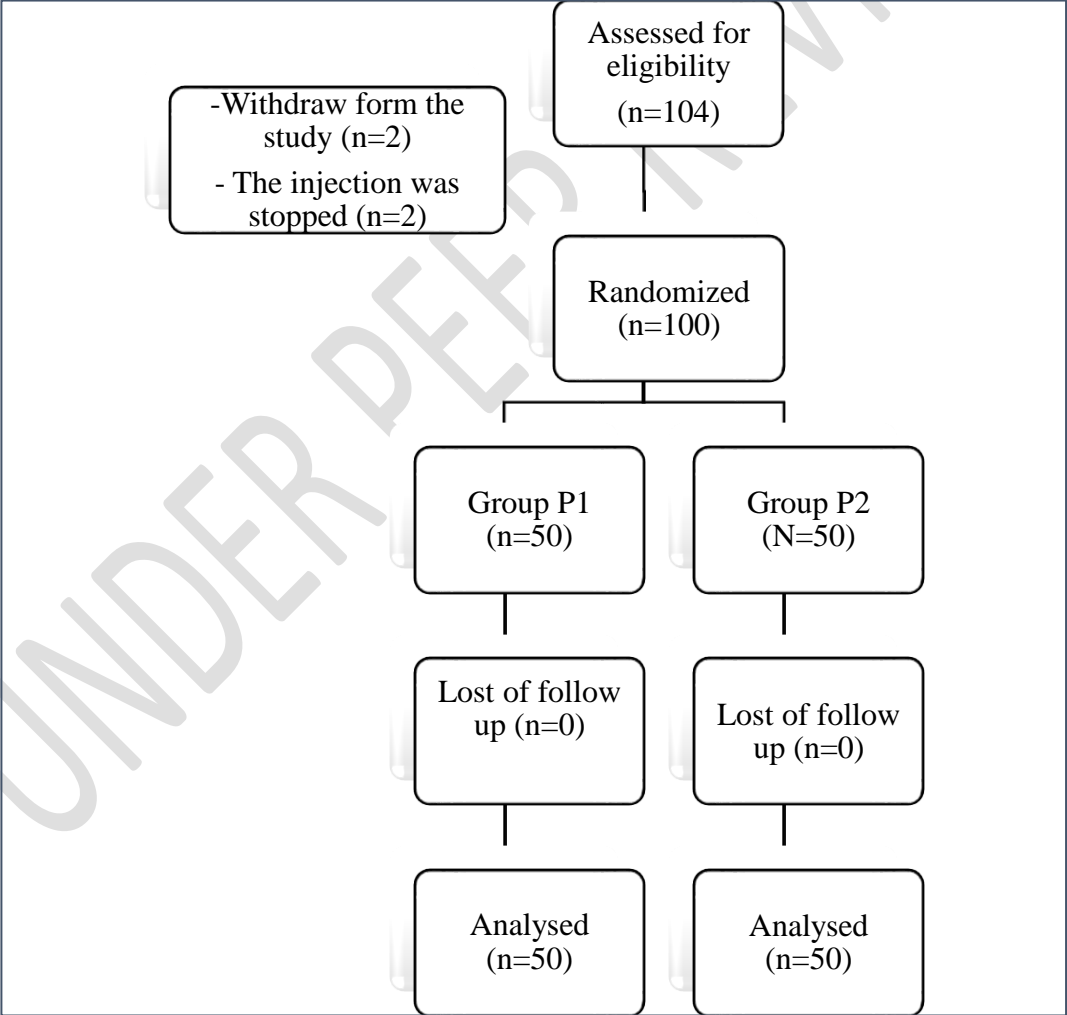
Assessed for eligibility
(n=104)

-Withdraw form the study (n=2)
- The injection was stopped (n=2)

Randomized
(n=100)

Group P1
(n=50)

Group P2
(N=50)

Lost of follow up (n=0)

Lost of follow up (n=0)

Analysed
(n=50)

Analysed
(n=50)

UNDER PEER REVIEW